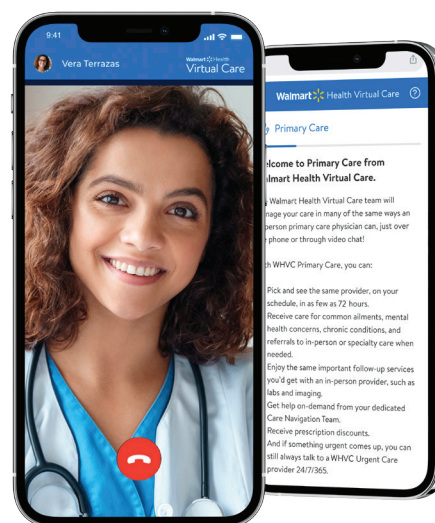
9:41

Vera Terrazas

Walmart Health Virtual Care

Walmart Health Virtual Care

Primary Care

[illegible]lcome to Primary Care from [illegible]almart Health Virtual Care.

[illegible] Walmart Health Virtual Care team will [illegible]nage your care in many of the same ways an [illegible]-person primary care physician can, just over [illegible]e phone or through video chat!

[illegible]th WHVC Primary Care, you can:

Pick and see the same provider, on your schedule, in as few as 72 hours.
Receive care for common ailments, mental health concerns, chronic conditions, and referrals to in-person or specialty care when needed.
Enjoy the same important follow-up services you'd get with an in-person provider, such as labs and imaging.
Get help on-demand from your dedicated Care Navigation Team.
Receive prescription discounts.
And if something urgent comes up, you can still always talk to a WHVC Urgent Care provider 24/7/365.